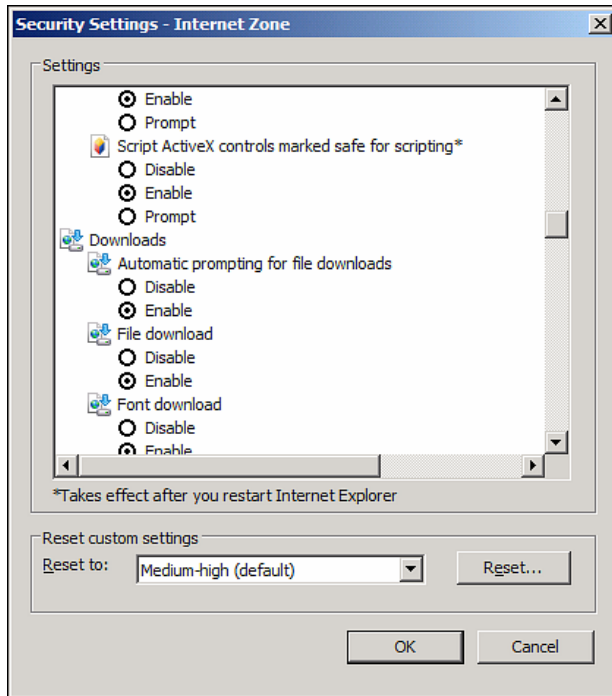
Security Settings - Internet Zone

Settings

Enable
Prompt
Script ActiveX controls marked safe for scripting*
Disable
Enable
Prompt
Downloads
Automatic prompting for file downloads
Disable
Enable
File download
Disable
Enable
Font download
Disable
Enable

*Takes effect after you restart Internet Explorer

Reset custom settings

Reset to: Medium-high (default)

Reset...

OK

Cancel